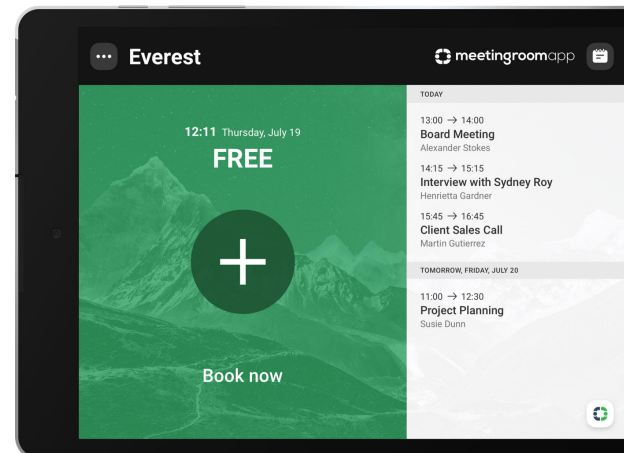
Everest

meetingroomapp

12:11 Thursday, July 19
FREE

Book now

TODAY

13:00 → 14:00
Board Meeting
Alexander Stokes

14:15 → 15:15
Interview with Sydney Roy
Henrietta Gardner

15:45 → 16:45
Client Sales Call
Martin Gutierrez

TOMORROW, FRIDAY, JULY 20

11:00 → 12:30
Project Planning
Susie Dunn